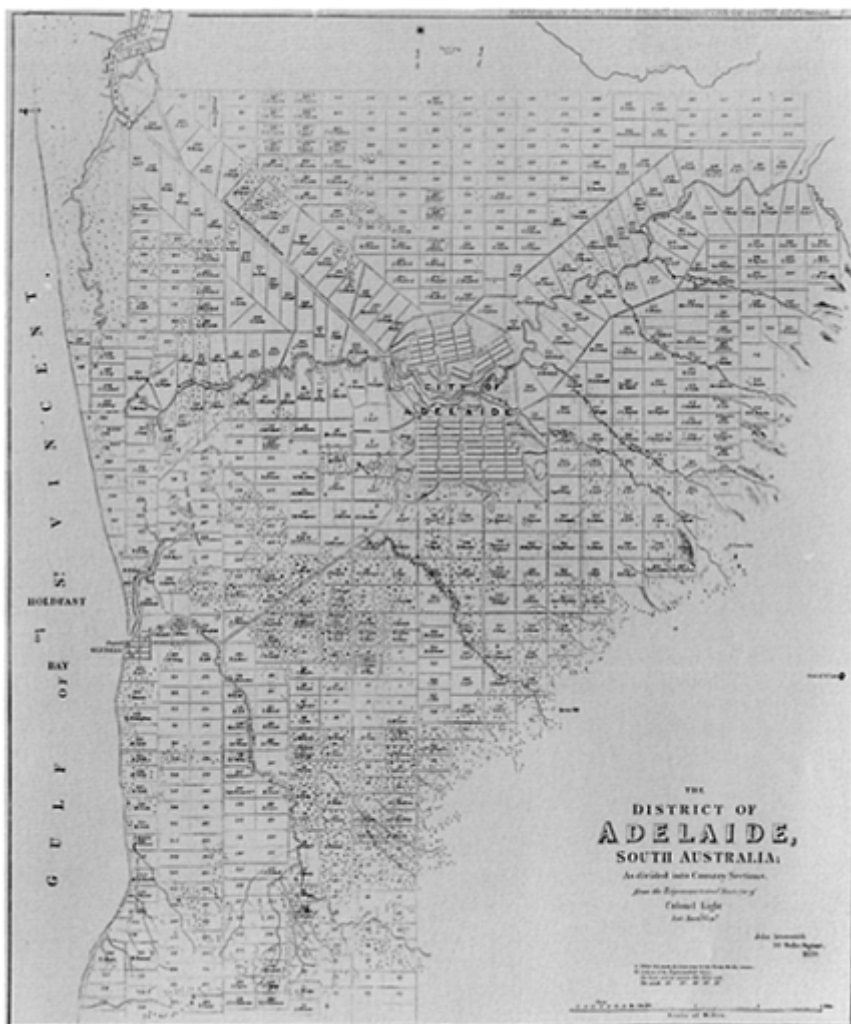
GULF OF ST VINCENT.

HOLDFAST

BAY

CITY OF

ADELAIDE

THE
DISTRICT OF
ADELAIDE,
SOUTH AUSTRALIA;
As divided into Country Sections,
from the Trigonometrical Survey of
Colonel Light
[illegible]

John Arrowsmith
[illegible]
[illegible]

Scale of Miles